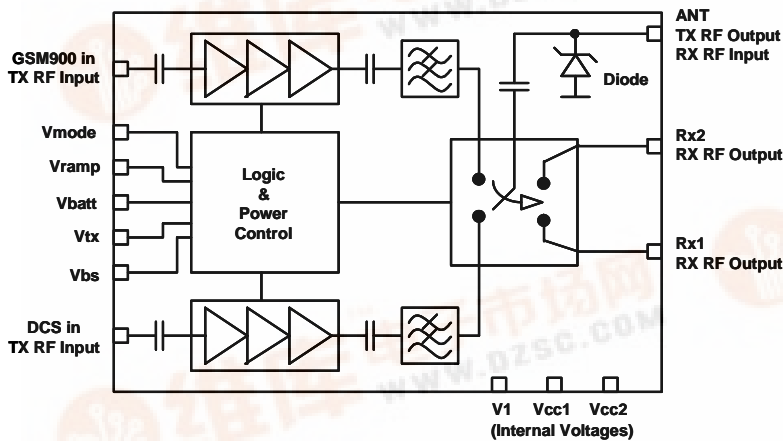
ANT
TX RF Output
RX RF Input

GSM900 in
TX RF Input

Diode

Vmode

Vramp

Vbatt

Vtx

Vbs

Logic
&
Power
Control

Rx2
RX RF Output

Rx1
RX RF Output

DCS in
TX RF Input

V1 Vcc1 Vcc2
(Internal Voltages)

WWW.DZSC.COM